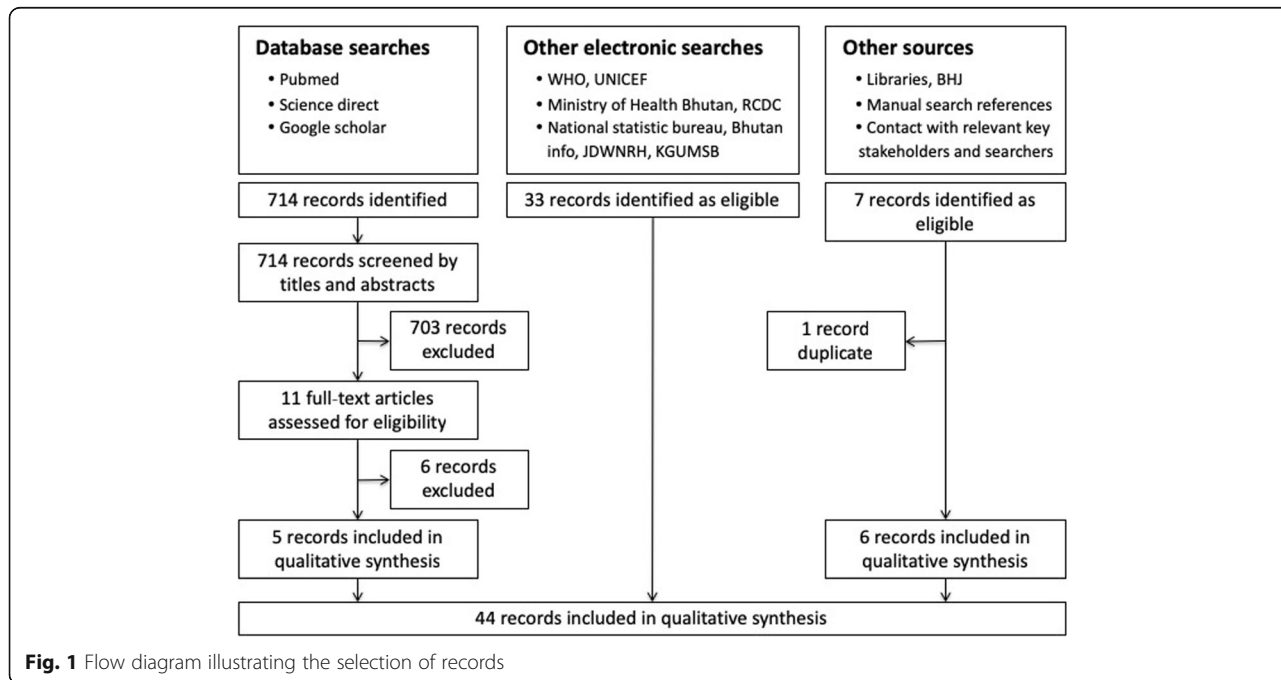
**Database searches**
• Pubmed
• Science direct
• Google scholar

**Other electronic searches**
• WHO, UNICEF
• Ministry of Health Bhutan, RCDC
• National statistic bureau, Bhutan info, JDWNRH, KGUMSB

**Other sources**
• Libraries, BHJ
• Manual search references
• Contact with relevant key stakeholders and searchers

714 records identified

33 records identified as eligible

7 records identified as eligible

714 records screened by titles and abstracts

703 records excluded

1 record duplicate

11 full-text articles assessed for eligibility

6 records excluded

5 records included in qualitative synthesis

6 records included in qualitative synthesis

44 records included in qualitative synthesis

**Fig. 1** Flow diagram illustrating the selection of records